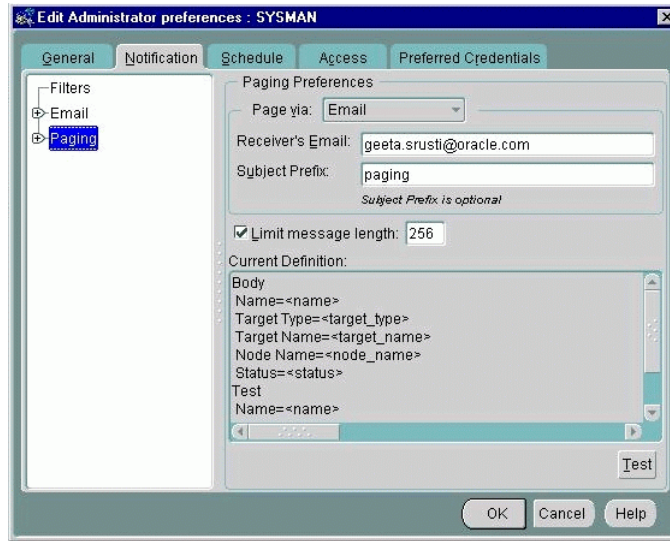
Edit Administrator preferences : SYSMAN

General
Notification
Schedule
Access
Preferred Credentials

Filters
Email
Paging

Paging Preferences
Page via: Email
Receiver's Email: geeta.srusti@oracle.com
Subject Prefix: paging
Subject Prefix is optional

Limit message length: 256
Current Definition:
Body
Name=<name>
Target Type=<target_type>
Target Name=<target_name>
Node Name=<node_name>
Status=<status>
Test
Name=<name>

Test

OK
Cancel
Help